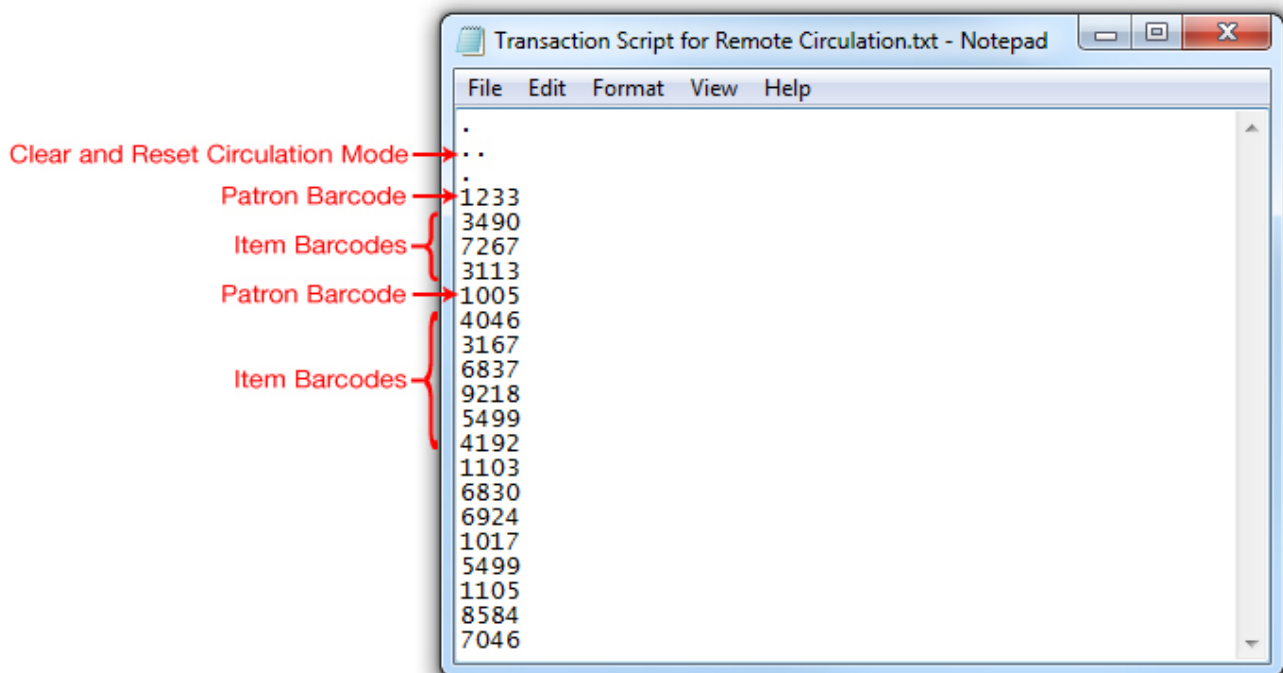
Transaction Script for Remote Circulation.txt - Notepad

File Edit Format View Help

.
..
.
1233
3490
7267
3113
1005
4046
3167
6837
9218
5499
4192
1103
6830
6924
1017
5499
1105
8584
7046

Clear and Reset Circulation Mode
Patron Barcode
Item Barcodes
Patron Barcode
Item Barcodes